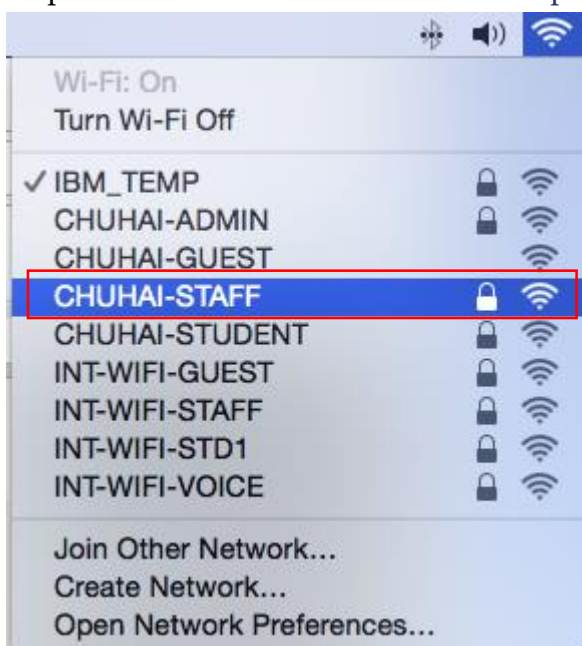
Wi-Fi: On
Turn Wi-Fi Off

✓ IBM_TEMP
CHUHAI-ADMIN
CHUHAI-GUEST
CHUHAI-STAFF
CHUHAI-STUDENT
INT-WIFI-GUEST
INT-WIFI-STAFF
INT-WIFI-STD1
INT-WIFI-VOICE

Join Other Network...
Create Network...
Open Network Preferences...